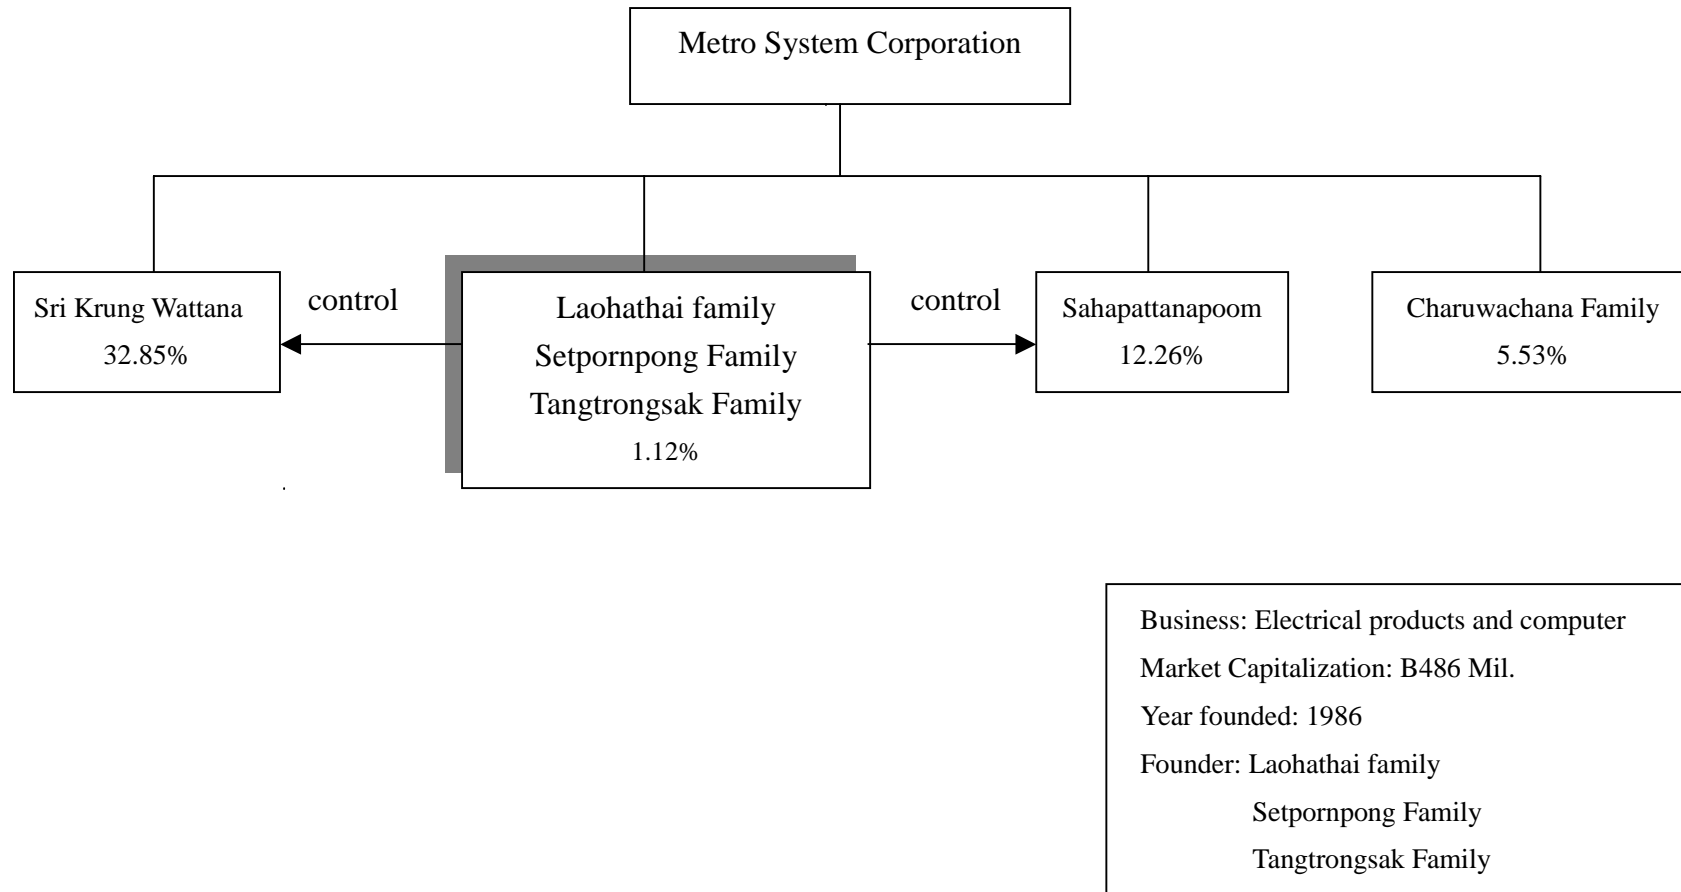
Metro System Corporation

Sri Krung Wattana
32.85%

control

Laohathai family
Setpornpong Family
Tangtrongsak Family
1.12%

control

Sahapattanapoom
12.26%

Charuwachana Family
5.53%

Business: Electrical products and computer
Market Capitalization: B486 Mil.
Year founded: 1986
Founder: Laohathai family
Setpornpong Family
Tangtrongsak Family